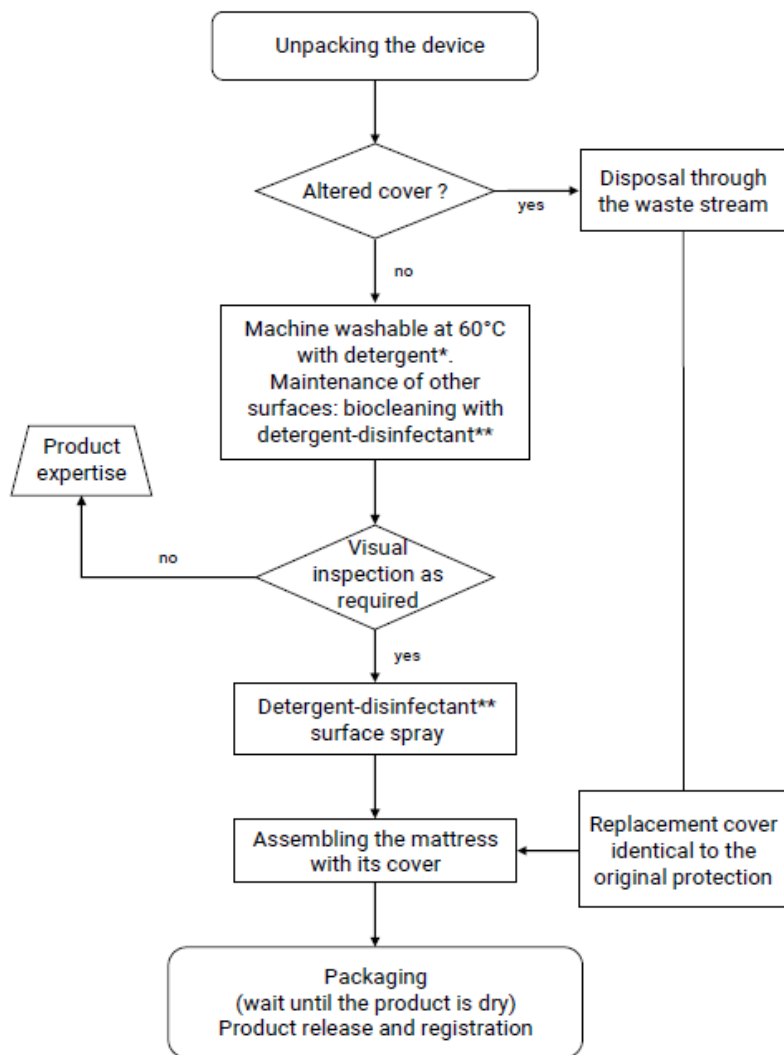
Unpacking the device

Altered cover ?

yes

Disposal through the waste stream

no

Machine washable at 60°C with detergent*. Maintenance of other surfaces: biocleaning with detergent-disinfectant**

Product expertise

no

Visual inspection as required

yes

Detergent-disinfectant** surface spray

Assembling the mattress with its cover

Replacement cover identical to the original protection

Packaging (wait until the product is dry) Product release and registration